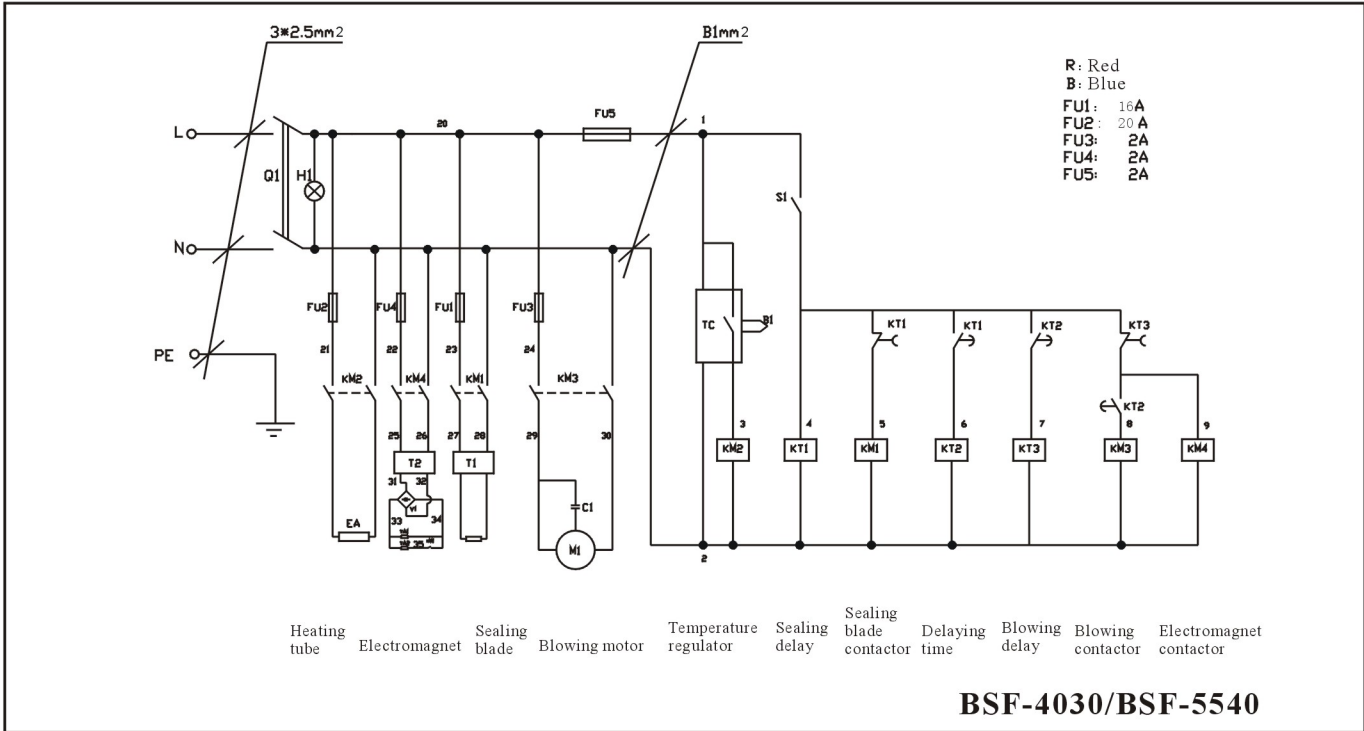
3*2.5mm2

B1mm2

R: Red
B: Blue
FU1: 16A
FU2: 20A
FU3: 2A
FU4: 2A
FU5: 2A

L
N
PE
Q1
H1
20
FU5
1
S1
FU2
FU4
FU1
FU3
21
22
23
24
KM2
KM4
KM1
KM3
25
26
27
28
29
30
T2
T1
31
32
33
34
EA
C1
M1
TC
B1
KT1
KT1
KT2
KT3
KT2
3
4
5
6
7
8
9
KM2
KT1
KM1
KT2
KT3
KM3
KM4
2

Heating tube
Electromagnet
Sealing blade
Blowing motor
Temperature regulator
Sealing delay
Sealing blade contactor
Delaying time
Blowing delay
Blowing contactor
Electromagnet contactor

BSF-4030/BSF-5540